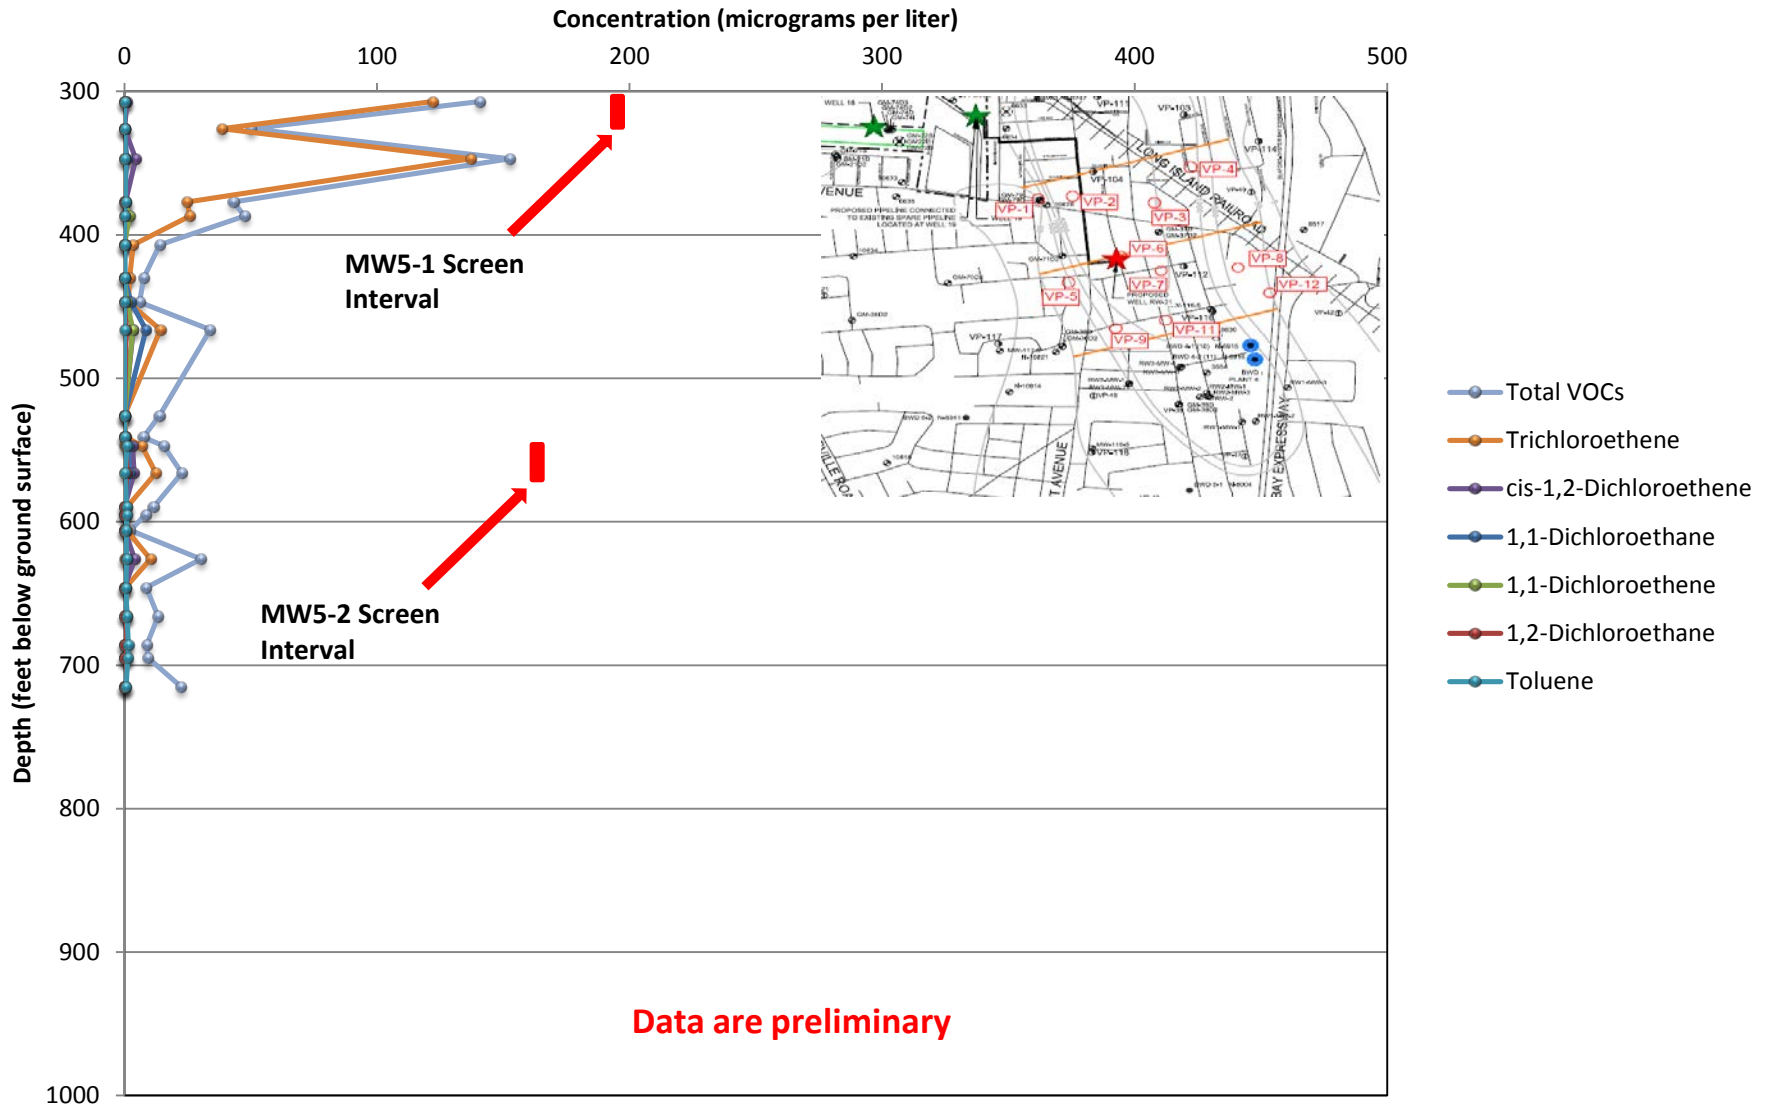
Concentration (micrograms per liter)

0 100 200 300 400 500

300
400
500
600
700
800
900
1000

Depth (feet below ground surface)

MW5-1 Screen Interval

MW5-2 Screen Interval

WELL 18
VP-111
VP-103
VP-114
VP-4
VP-104
VENUE
VP-1
VP-2
VP-3
LONG ISLAND RAILROAD
PROPOSED PIPELINE CONNECTED TO EXISTING SPARE PIPELINE LOCATED AT WELL 19
VP-6
VP-8
VP-5
VP-7
VP-112
VP-12
PROPOSED WELL
VP-113
VP-11
VP-117
VP-9
VP-118
T AVENUE
BAY EXPRESSWAY
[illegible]

Total VOCs
Trichloroethene
cis-1,2-Dichloroethene
1,1-Dichloroethane
1,1-Dichloroethene
1,2-Dichloroethane
Toluene

Data are preliminary